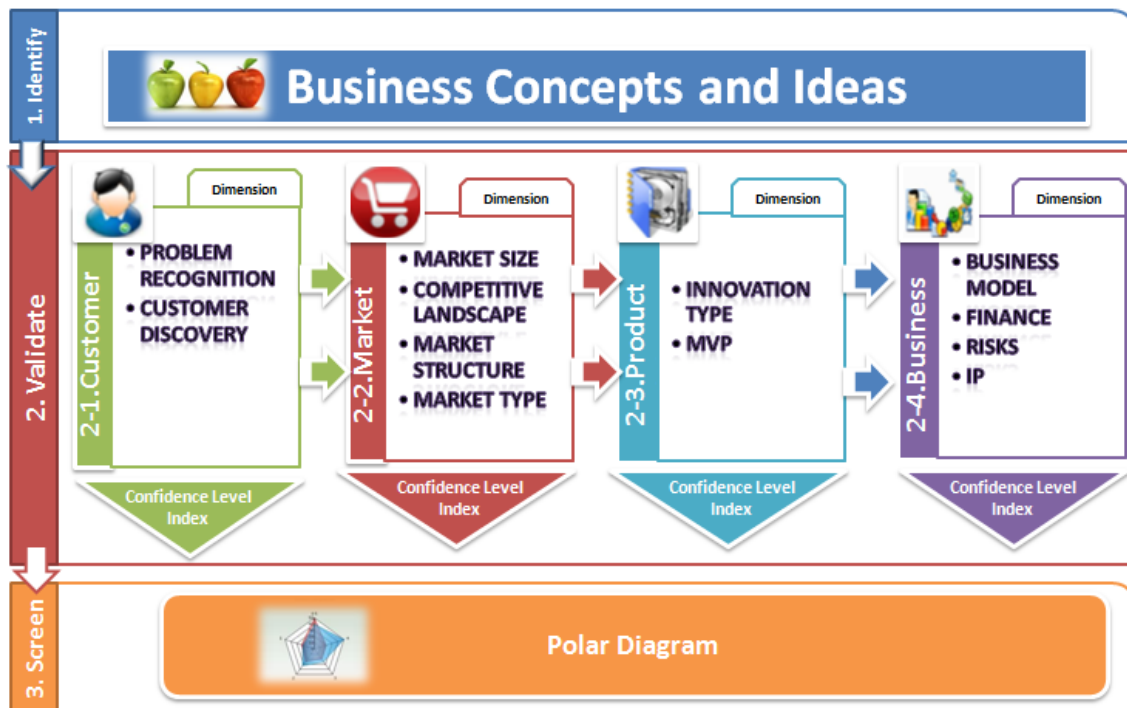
1. Identify

Business Concepts and Ideas

2. Validate

Dimension

2-1.Customer

• PROBLEM RECOGNITION
• CUSTOMER DISCOVERY

Confidence Level Index

Dimension

2-2.Market

• MARKET SIZE
• COMPETITIVE LANDSCAPE
• MARKET STRUCTURE
• MARKET TYPE

Confidence Level Index

Dimension

2-3.Product

• INNOVATION TYPE
• MVP

Confidence Level Index

Dimension

2-4.Business

• BUSINESS MODEL
• FINANCE
• RISKS
• IP

Confidence Level Index

3. Screen

Polar Diagram